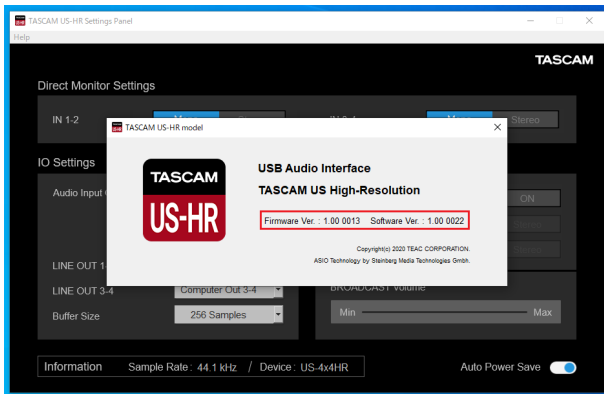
TASCAM US-HR Settings Panel
Help
TASCAM
Direct Monitor Settings
IN 1-2
IN 3-4
Stereo
IO Settings
Audio Input
ON
LINE OUT 1
LINE OUT 3-4
Computer Out 3-4
BROADCAST Volume
Buffer Size
256 Samples
Min
Max
Information
Sample Rate : 44.1 kHz / Device : US-4x4HR
Auto Power Save

TASCAM US-HR model
TASCAM
US-HR
USB Audio Interface
TASCAM US High-Resolution
Firmware Ver. : 1.00 0013 Software Ver. : 1.00 0022
Copyright(c) 2020 TEAC CORPORATION.
ASIO Technology by Steinberg Media Technologies Gmbh.